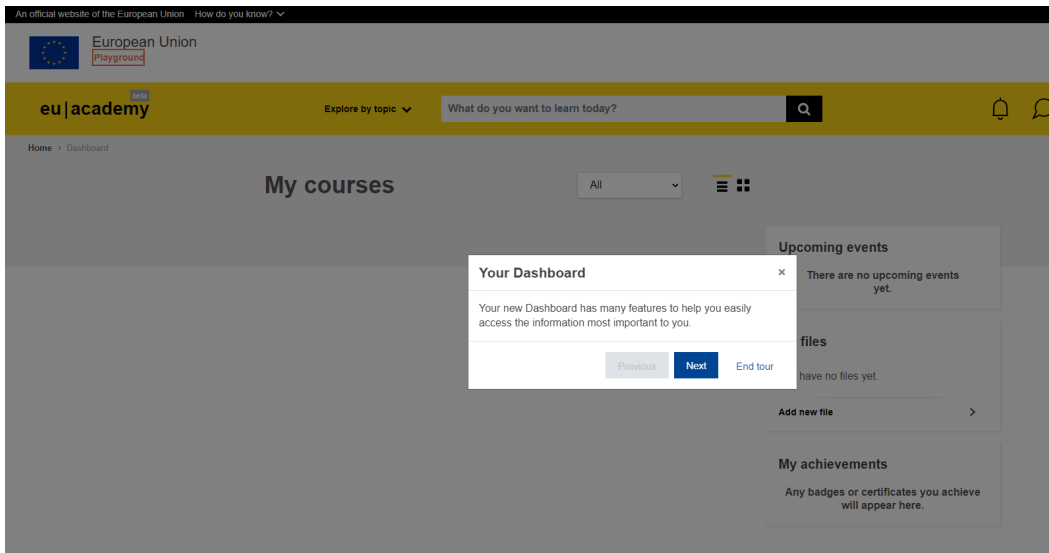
An official website of the European Union How do you know?

European Union
Playground

eu|academy beta

Explore by topic

What do you want to learn today?

Home › Dashboard

My courses

All

Upcoming events

There are no upcoming events yet.

Your Dashboard

×

Your new Dashboard has many features to help you easily access the information most important to you.

Previous

Next

End tour

files

have no files yet.

Add new file

My achievements

Any badges or certificates you achieve will appear here.